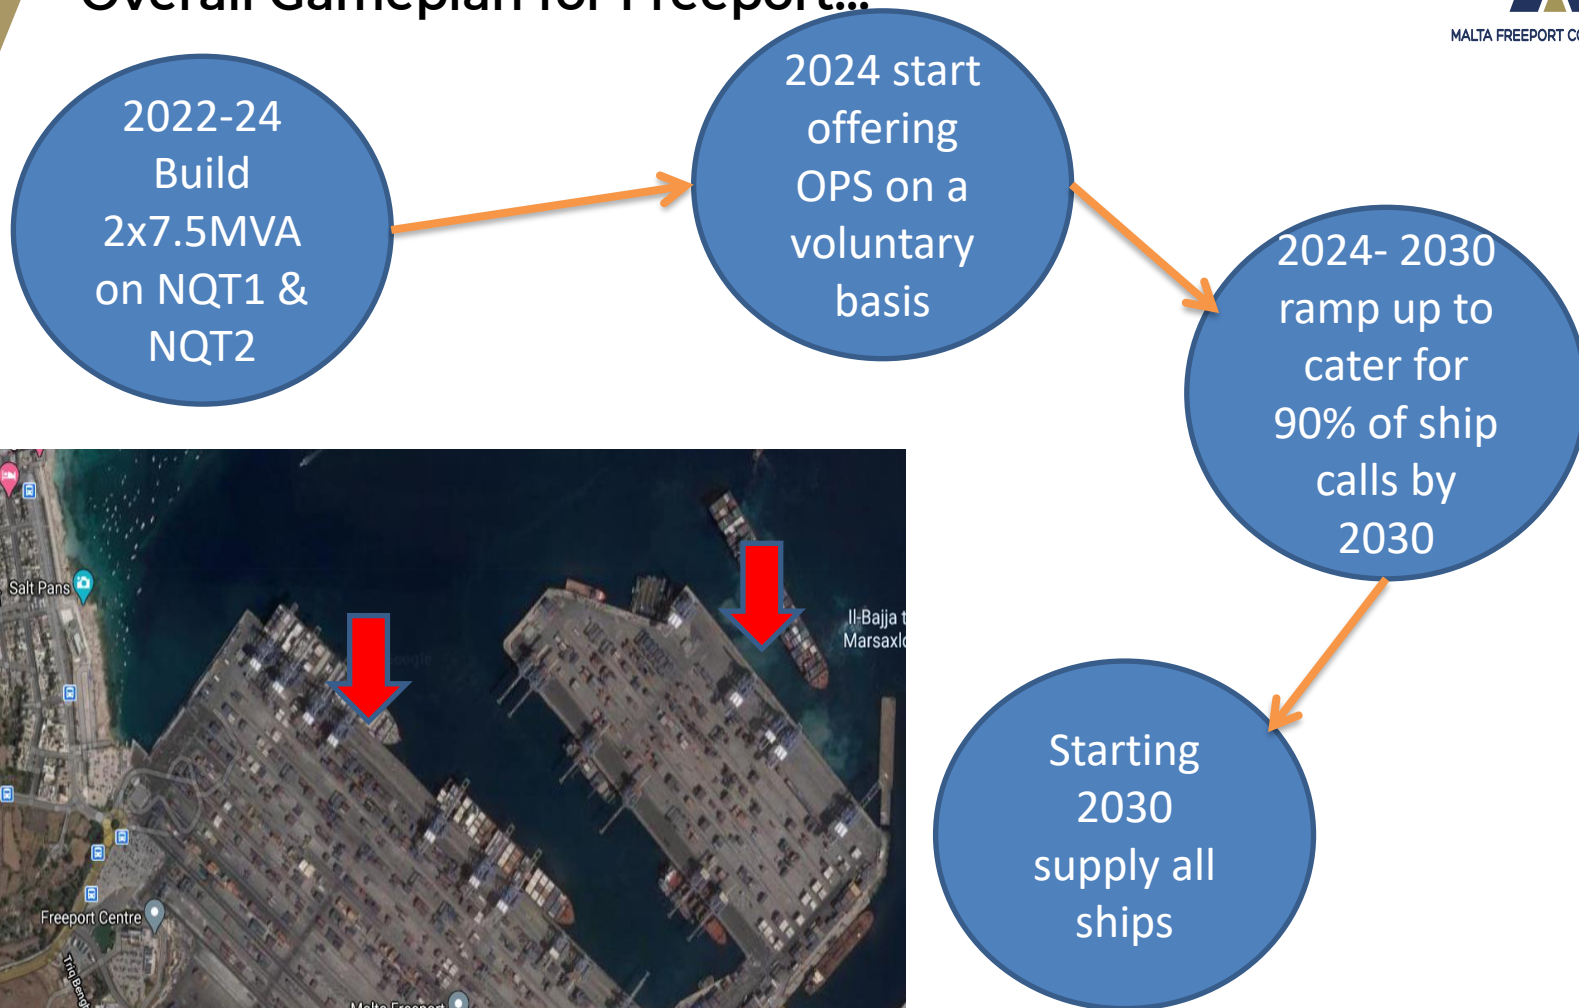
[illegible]

MALTA FREEPORT C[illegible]

2022-24 Build 2x7.5MVA on NQT1 & NQT2

2024 start offering OPS on a voluntary basis

2024- 2030 ramp up to cater for 90% of ship calls by 2030

Starting 2030 supply all ships

Salt Pans

Il-Bajja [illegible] Marsaxl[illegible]

Freeport Centre

Triq Ber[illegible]

Malta Freeport